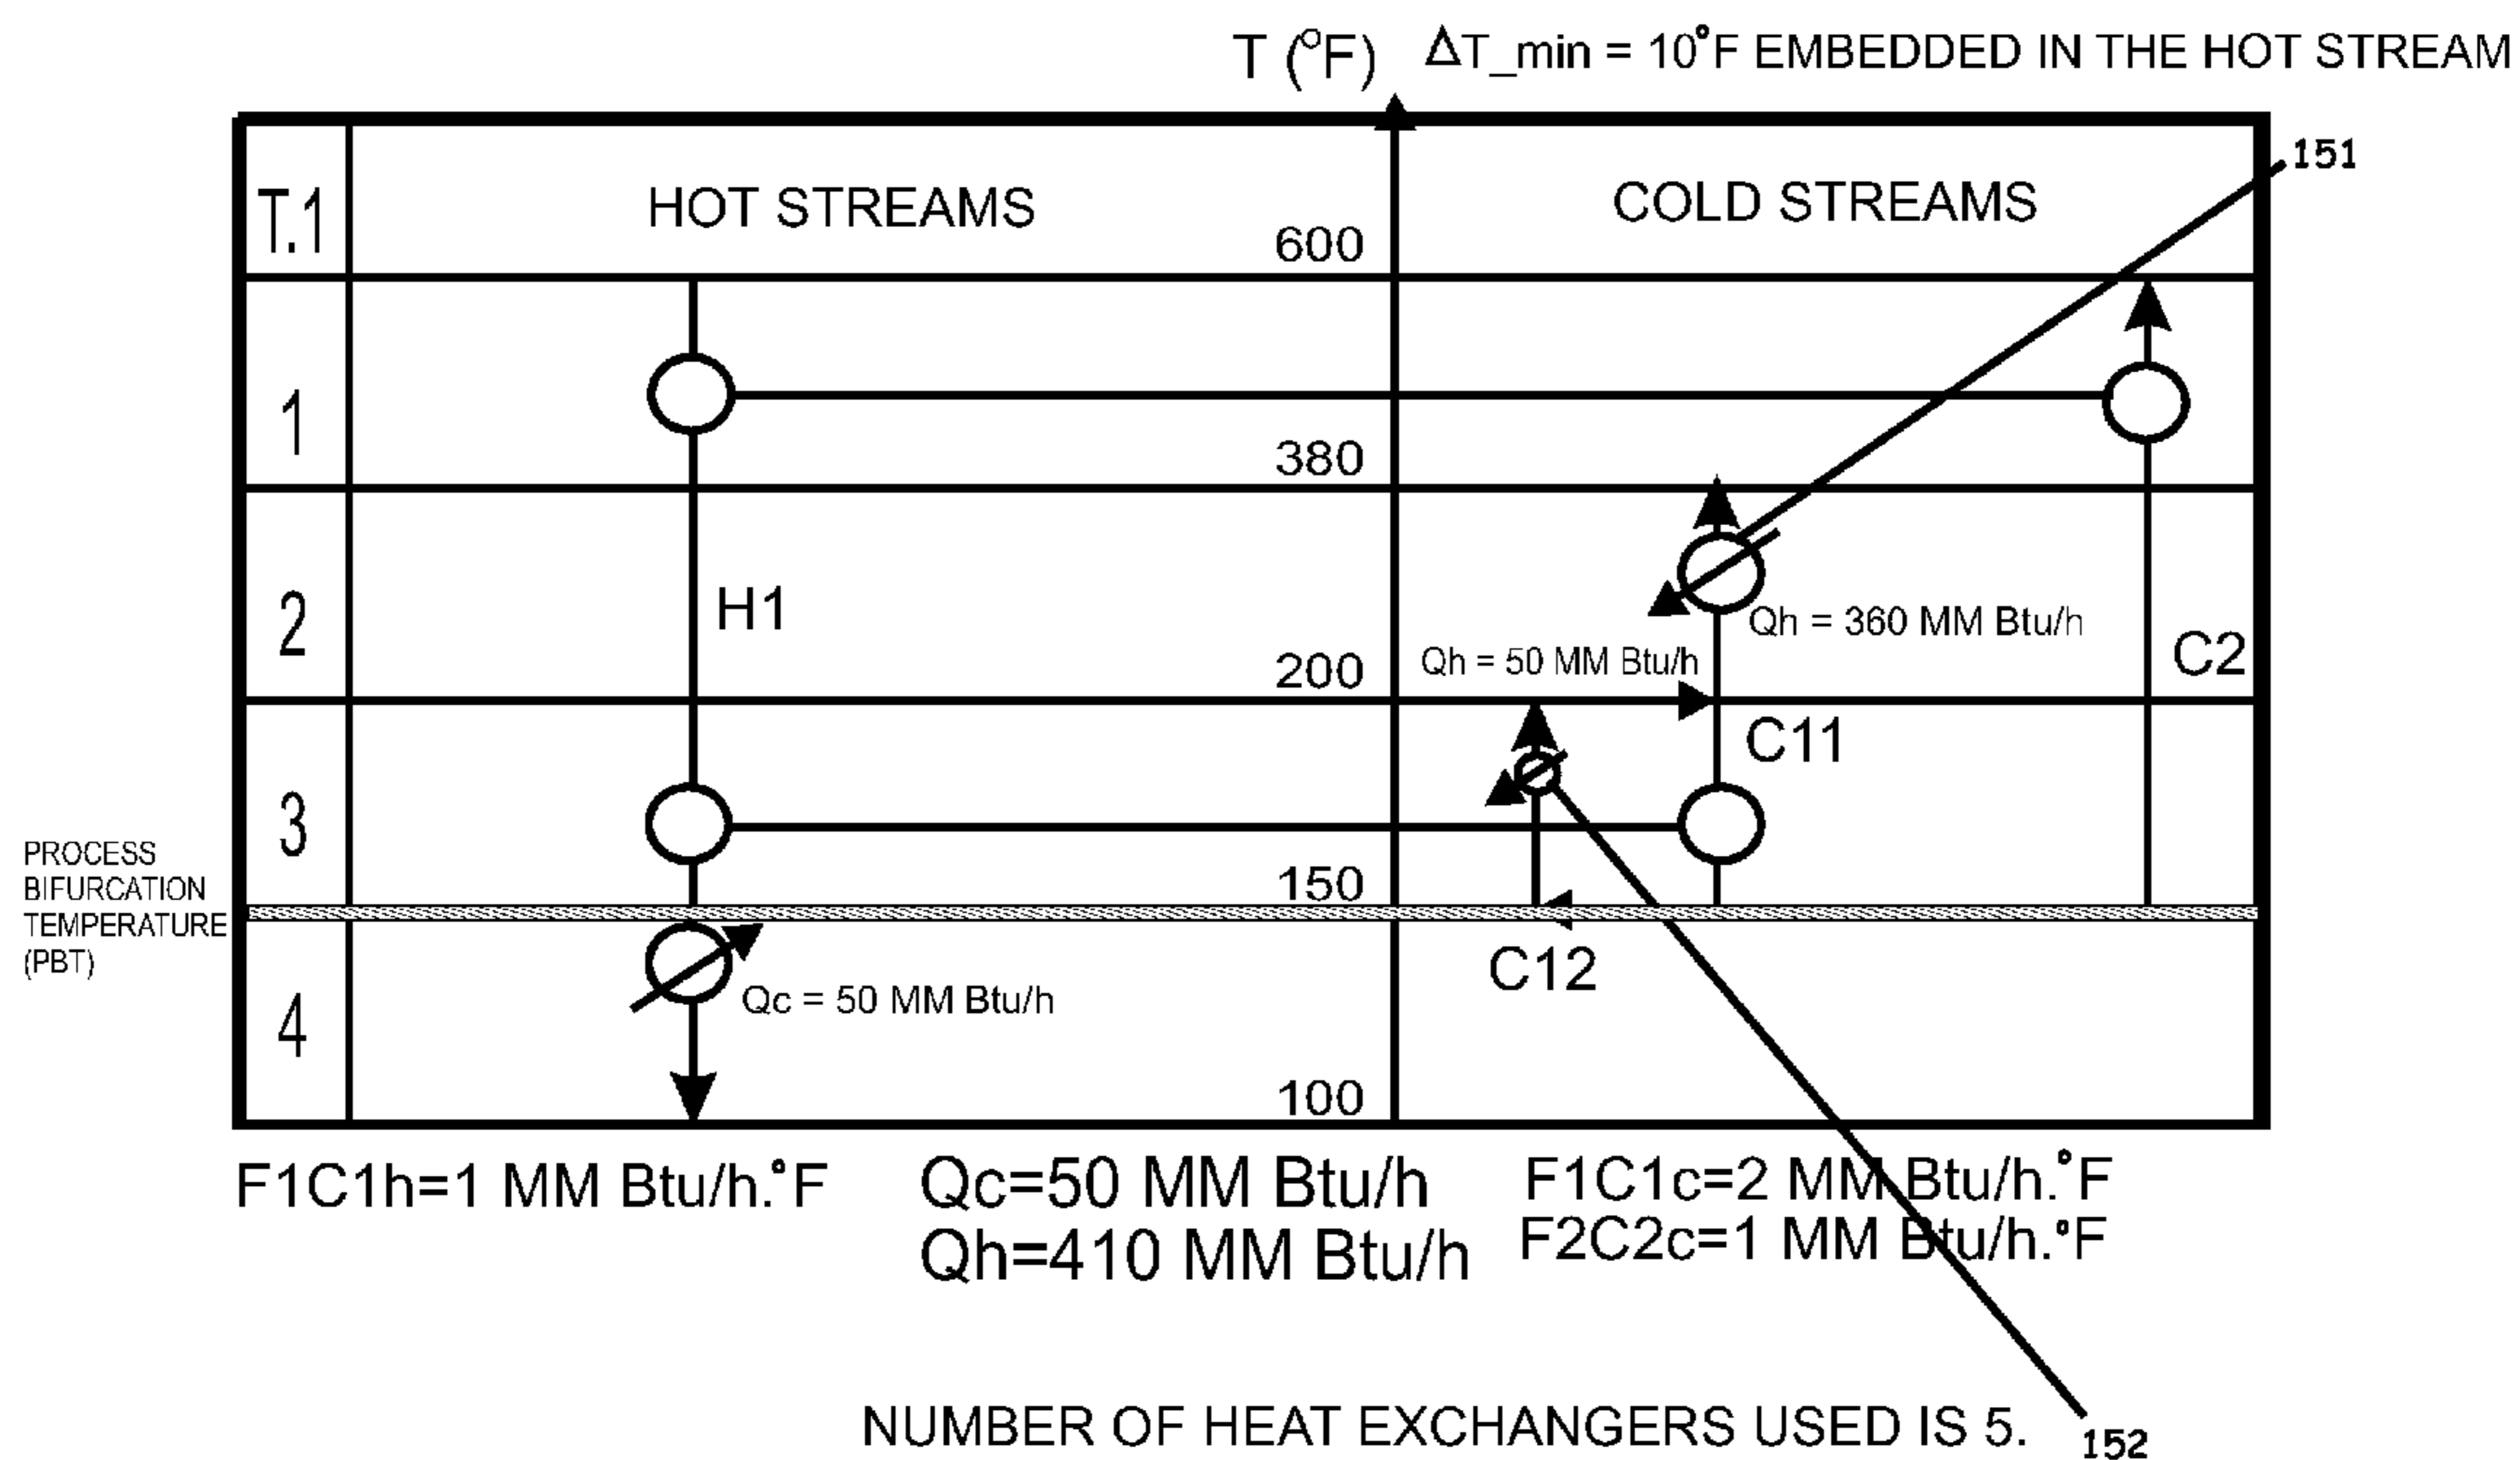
T (°F) ΔT_min = 10°F EMBEDDED IN THE HOT STREAM

151

T.1

HOT STREAMS

COLD STREAMS

600

1

380

2

H1

Qh = 360 MM Btu/h

C2

200

Qh = 50 MM Btu/h

C11

3

PROCESS BIFURCATION TEMPERATURE (PBT)

150

C12

4

Qc = 50 MM Btu/h

100

F1C1h=1 MM Btu/h.°F

Qc=50 MM Btu/h
Qh=410 MM Btu/h

F1C1c=2 MM Btu/h.°F
F2C2c=1 MM Btu/h.°F

NUMBER OF HEAT EXCHANGERS USED IS 5.

152